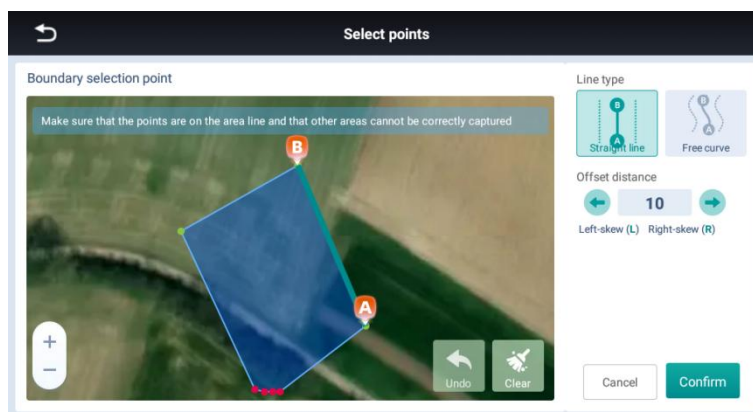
Select points

Boundary selection point

Make sure that the points are on the area line and that other areas cannot be correctly captured

B

A

+

−

Undo

Clear

Line type

B
A
Straight line

B
A
Free curve

Offset distance

10

Left-skew (L) Right-skew (R)

Cancel

Confirm